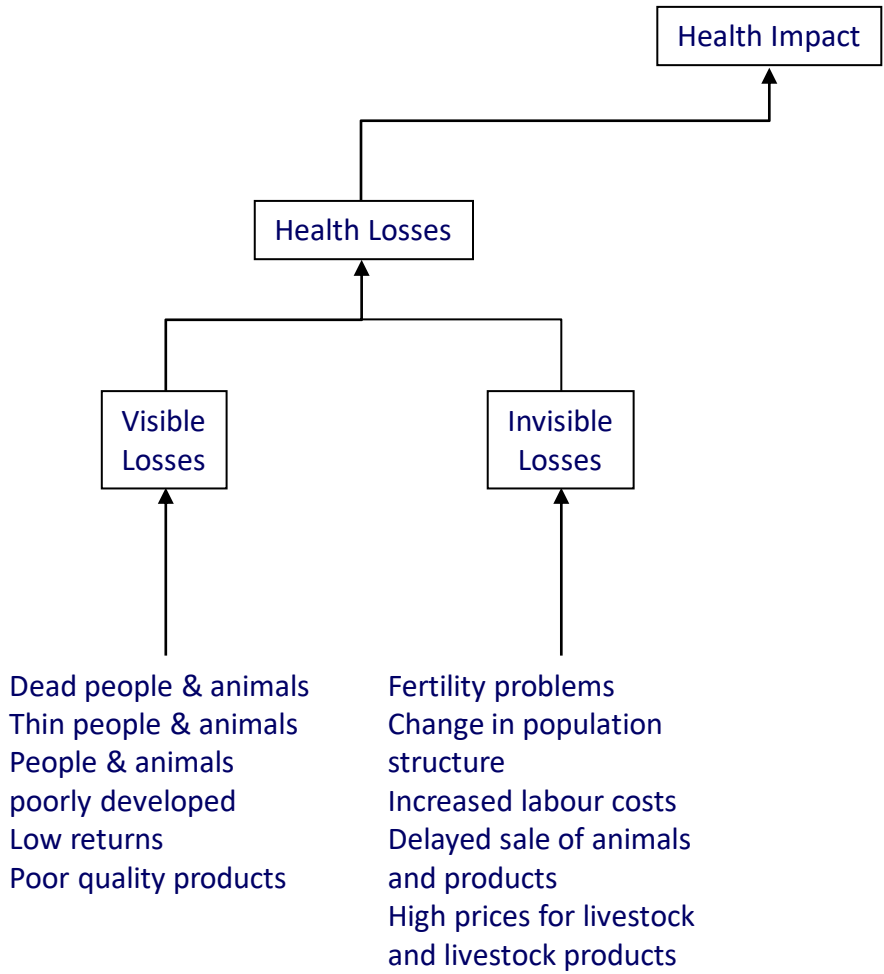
Health Impact

Health Losses

Visible Losses

Invisible Losses

Dead people & animals
Thin people & animals
People & animals poorly developed
Low returns
Poor quality products

Fertility problems
Change in population structure
Increased labour costs
Delayed sale of animals and products
High prices for livestock and livestock products